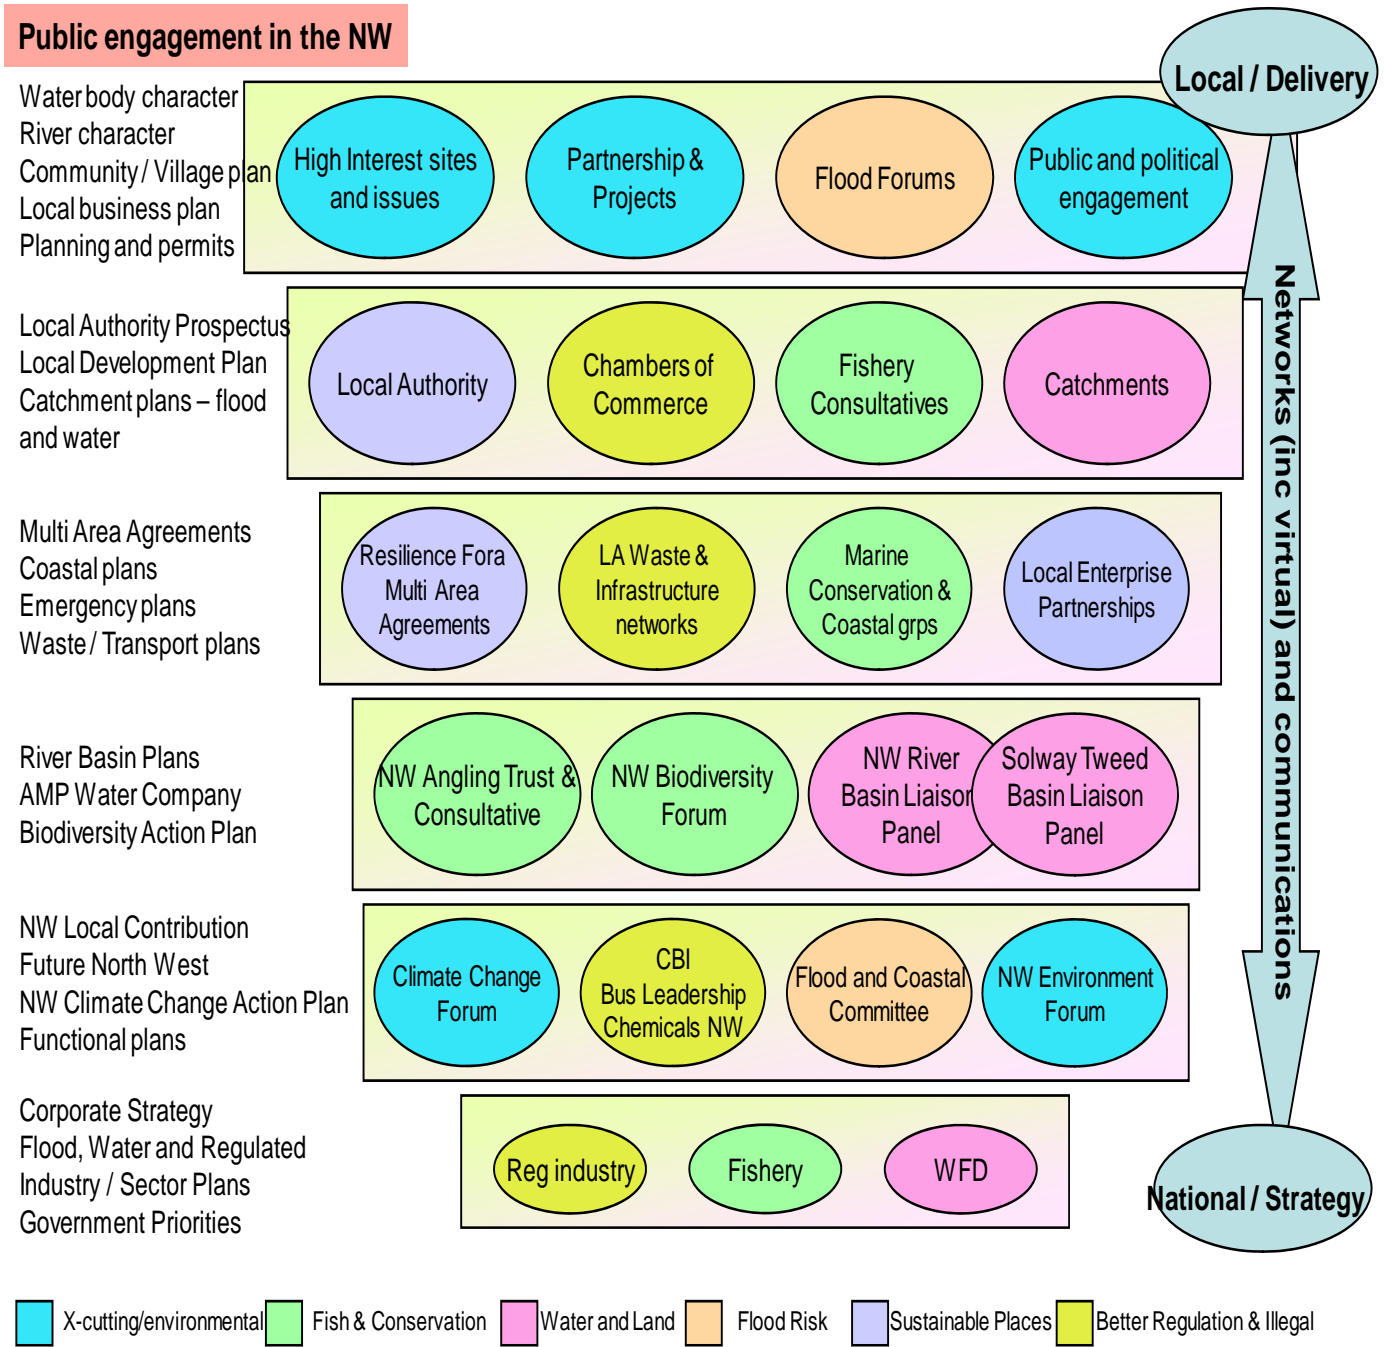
Public engagement in the NW

Local / Delivery

Water body character
River character
Community / Village plan
Local business plan
Planning and permits

High Interest sites and issues

Partnership & Projects

Flood Forums

Public and political engagement

Local Authority Prospectus
Local Development Plan
Catchment plans – flood and water

Local Authority

Chambers of Commerce

Fishery Consultatives

Catchments

Multi Area Agreements
Coastal plans
Emergency plans
Waste / Transport plans

Resilience Fora Multi Area Agreements

LA Waste & Infrastructure networks

Marine Conservation & Coastal grps

Local Enterprise Partnerships

River Basin Plans
AMP Water Company
Biodiversity Action Plan

NW Angling Trust & Consultative

NW Biodiversity Forum

NW River Basin Liaison Panel

Solway Tweed Basin Liaison Panel

NW Local Contribution
Future North West
NW Climate Change Action Plan
Functional plans

Climate Change Forum

CBI Bus Leadership Chemicals NW

Flood and Coastal Committee

NW Environment Forum

Corporate Strategy
Flood, Water and Regulated Industry / Sector Plans
Government Priorities

Reg industry

Fishery

WFD

Networks (inc virtual) and communications

National / Strategy

X-cutting/environmental
Fish & Conservation
Water and Land
Flood Risk
Sustainable Places
Better Regulation & Illegal